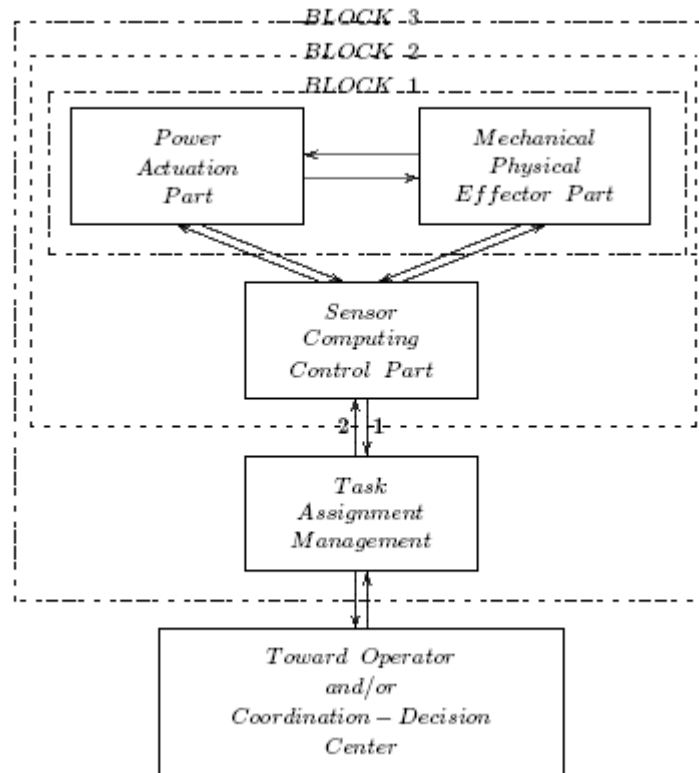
BLOCK 3

BLOCK 2

BLOCK 1

Power Actuation Part

Mechanical Physical Effector Part

Sensor Computing Control Part

2

1

Task Assignment Management

Toward Operator and/or Coordination – Decision Center